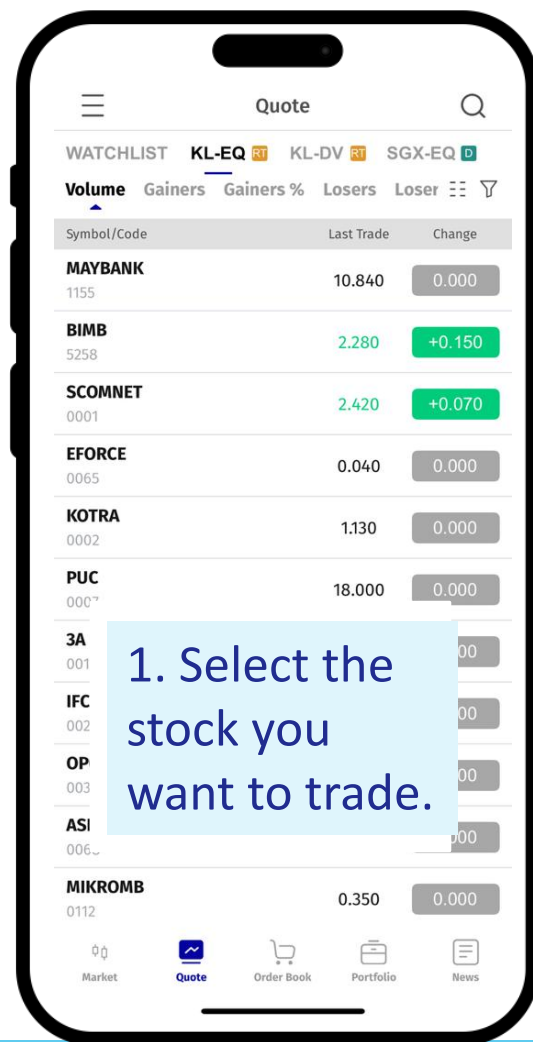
Quote

WATCHLIST KL-EQ RT KL-DV RT SGX-EQ D

Volume Gainers Gainers % Losers Loser

| Symbol/Code | Last Trade | Change |
|---|---|---|
| MAYBANK 1155 | 10.840 | 0.000 |
| BIMB 5258 | 2.280 | +0.150 |
| SCOMNET 0001 | 2.420 | +0.070 |
| EFORCE 0065 | 0.040 | 0.000 |
| KOTRA 0002 | 1.130 | 0.000 |
| PUC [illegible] | 18.000 | 0.000 |
| 3A 001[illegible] | | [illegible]00 |
| IFC 002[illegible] | | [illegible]00 |
| OP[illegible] 003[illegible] | | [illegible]00 |
| ASI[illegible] 006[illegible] | | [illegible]00 |
| MIKROMB 0112 | 0.350 | 0.000 |

1. Select the stock you want to trade.

Market Quote Order Book Portfolio News